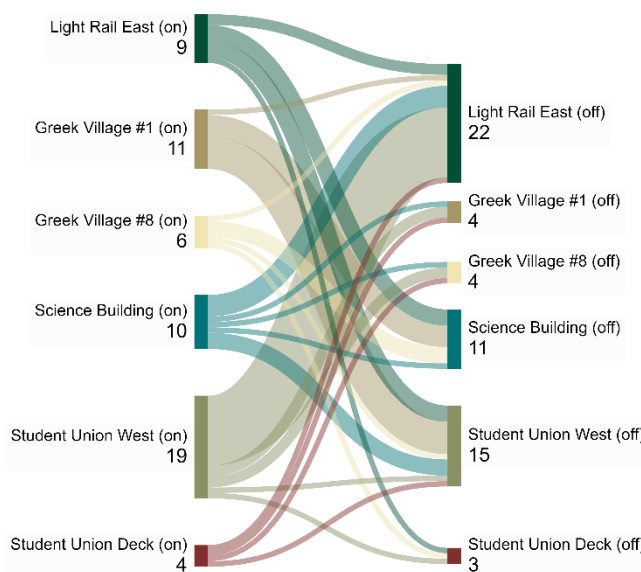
Light Rail East (on)
9

Greek Village #1 (on)
11

Greek Village #8 (on)
6

Science Building (on)
10

Student Union West (on)
19

Student Union Deck (on)
4

Light Rail East (off)
22

Greek Village #1 (off)
4

Greek Village #8 (off)
4

Science Building (off)
11

Student Union West (off)
15

Student Union Deck (off)
3